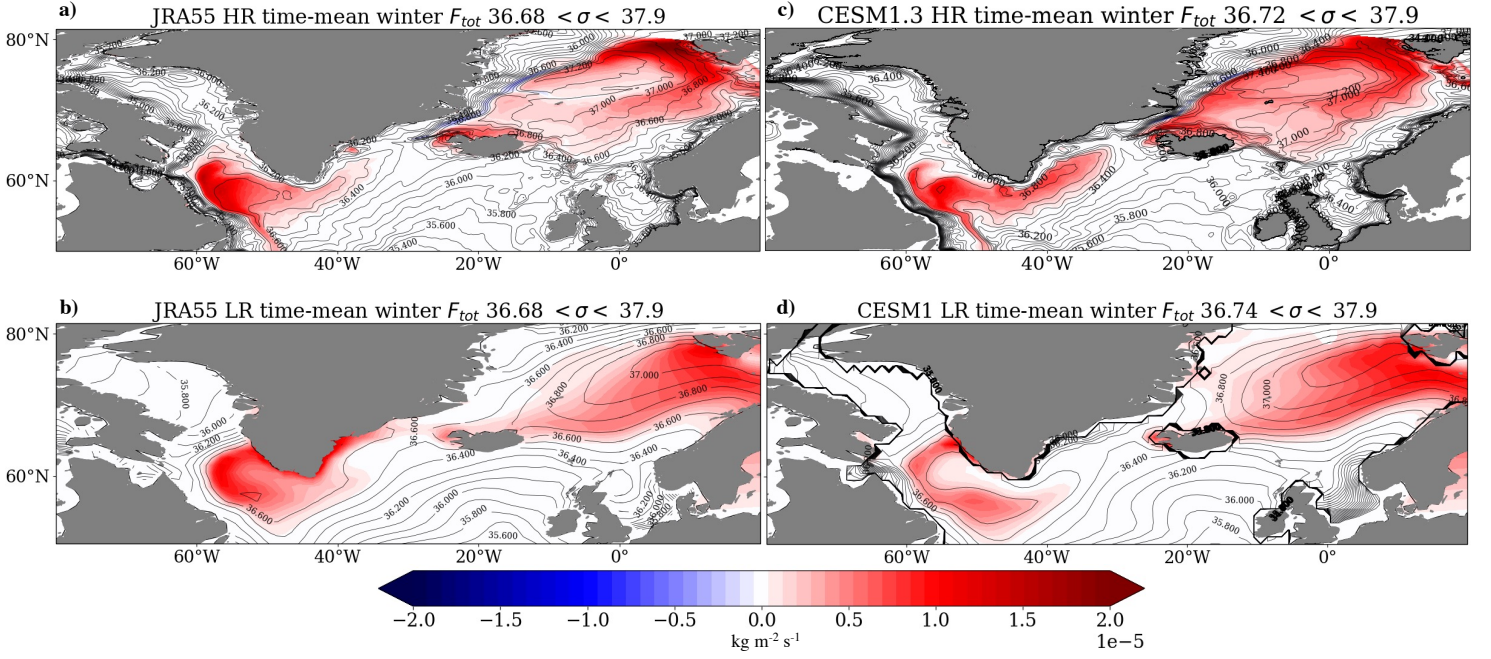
a) JRA55 HR time-mean winter $F_{tot}$ 36.68 $< \sigma <$ 37.9

80°N
60°N
60°W 40°W 20°W 0°

36.000 36.200 36.400 36.600 36.800 37.000 37.200 35.800 35.600 35.400

c) CESM1.3 HR time-mean winter $F_{tot}$ 36.72 $< \sigma <$ 37.9

80°N
60°N
60°W 40°W 20°W 0°

36.000 36.200 36.400 36.600 36.800 37.000 37.200 35.800

b) JRA55 LR time-mean winter $F_{tot}$ 36.68 $< \sigma <$ 37.9

80°N
60°N
60°W 40°W 20°W 0°

35.800 36.000 36.200 36.400 36.600 36.800 37.000 35.600

d) CESM1 LR time-mean winter $F_{tot}$ 36.74 $< \sigma <$ 37.9

80°N
60°N
60°W 40°W 20°W 0°

35.800 36.000 36.200 36.400 36.600 36.800 37.000

−2.0 −1.5 −1.0 −0.5 0.0 0.5 1.0 1.5 2.0
kg m$^{-2}$ s$^{-1}$
1e−5